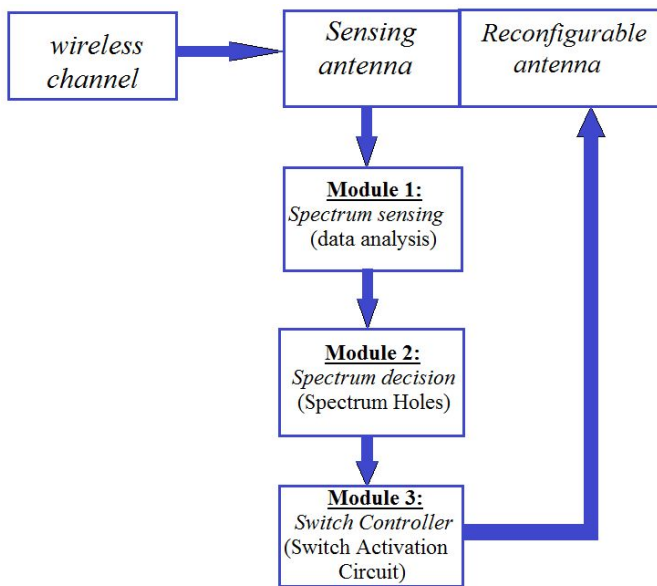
wireless channel

Sensing antenna

Reconfigurable antenna

Module 1:
Spectrum sensing
(data analysis)

Module 2:
Spectrum decision
(Spectrum Holes)

Module 3:
Switch Controller
(Switch Activation Circuit)